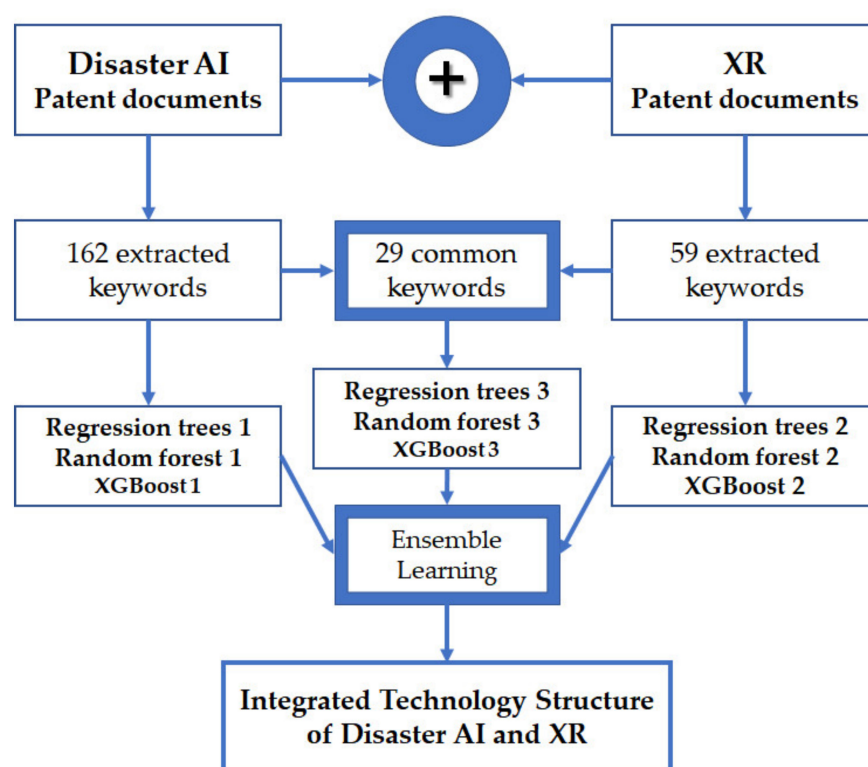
Disaster AI
Patent documents

+

XR
Patent documents

162 extracted keywords

29 common keywords

59 extracted keywords

Regression trees 1
Random forest 1
XGBoost 1

Regression trees 3
Random forest 3
XGBoost 3

Regression trees 2
Random forest 2
XGBoost 2

Ensemble Learning

Integrated Technology Structure of Disaster AI and XR